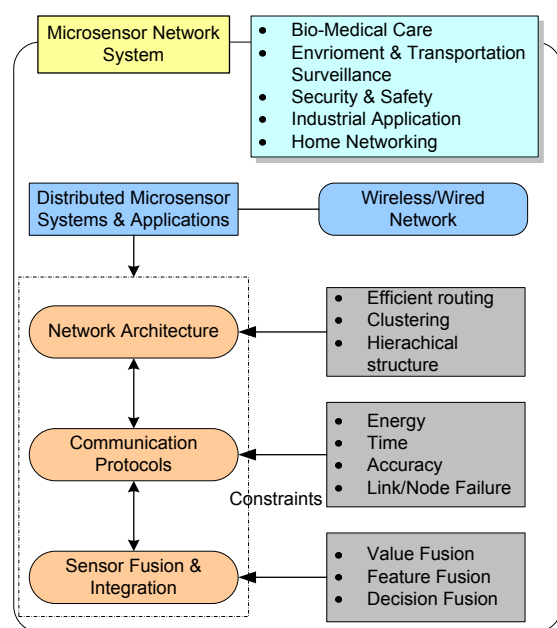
Microsensor Network System

- Bio-Medical Care
- Envrioment & Transportation Surveillance
- Security & Safety
- Industrial Application
- Home Networking

Distributed Microsensor Systems & Applications

Wireless/Wired Network

Network Architecture

- Efficient routing
- Clustering
- Hierachical structure

Communication Protocols

- Energy
- Time
- Accuracy
- Link/Node Failure

Constraints

Sensor Fusion & Integration

- Value Fusion
- Feature Fusion
- Decision Fusion